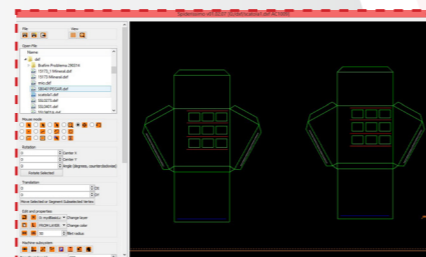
File
View
Open File
Name
dxf
Bruthin Problems 2602...
13170_1 Mineral.dxf
13170 Mineral.dxf
14040 4.dxf
1602551.dxf
OB4070 PCAR.dxf
Rotation
Center X
Center Y
Angle (degrees, counterclockwise)
Rotate Selected
Translation
Move Selected or Segment
Color and properties
Change layer
Change color
Machine subsystem